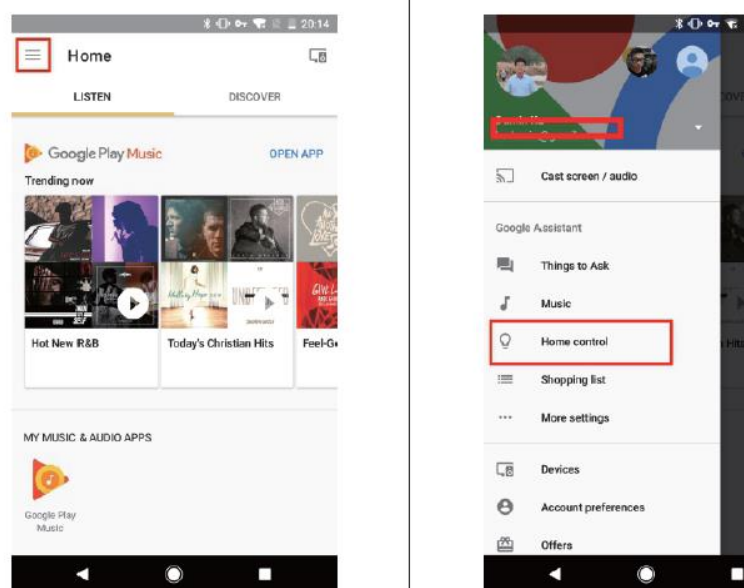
20:14

Home

LISTEN

DISCOVER

Google Play Music

OPEN APP

Trending now

Hot New R&B

Today's Christian Hits

Feel-G

MY MUSIC & AUDIO APPS

Google Play Music

Cast screen / audio

Google Assistant

Things to Ask

Music

Home control

Shopping list

More settings

Devices

Account preferences

Offers